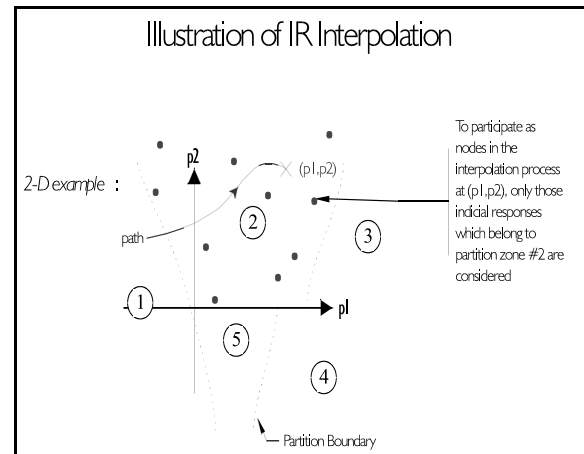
Illustration of IR Interpolation

2-D example :

p2

(p1,p2)

path

2

3

1

p1

5

4

Partition Boundary

To participate as nodes in the interpolation process at (p1,p2), only those indicial responses which belong to partition zone #2 are considered